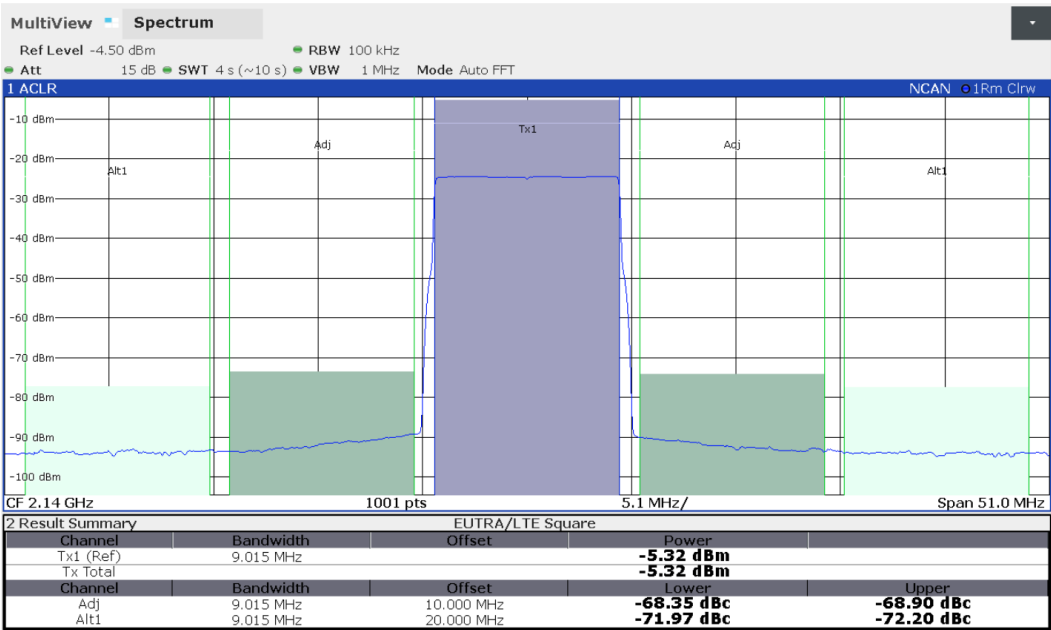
MultiView Spectrum

Ref Level -4.50 dBm RBW 100 kHz
Att 15 dB SWT 4 s (~10 s) VBW 1 MHz Mode Auto FFT

1 ACLR NCAN 1Rm Clrw

-10 dBm
-20 dBm
-30 dBm
-40 dBm
-50 dBm
-60 dBm
-70 dBm
-80 dBm
-90 dBm
-100 dBm

Alt1 Adj Tx1 Adj Alt1

CF 2.14 GHz 1001 pts 5.1 MHz/ Span 51.0 MHz

2 Result Summary EUTRA/LTE Square

| Channel | Bandwidth | Offset | Power | |
|---|---|---|---|---|
| Tx1 (Ref) | 9.015 MHz | | -5.32 dBm | |
| Tx Total | | | -5.32 dBm | |
| Channel | Bandwidth | Offset | Lower | Upper |
| Adj | 9.015 MHz | 10.000 MHz | -68.35 dBc | -68.90 dBc |
| Alt1 | 9.015 MHz | 20.000 MHz | -71.97 dBc | -72.20 dBc |